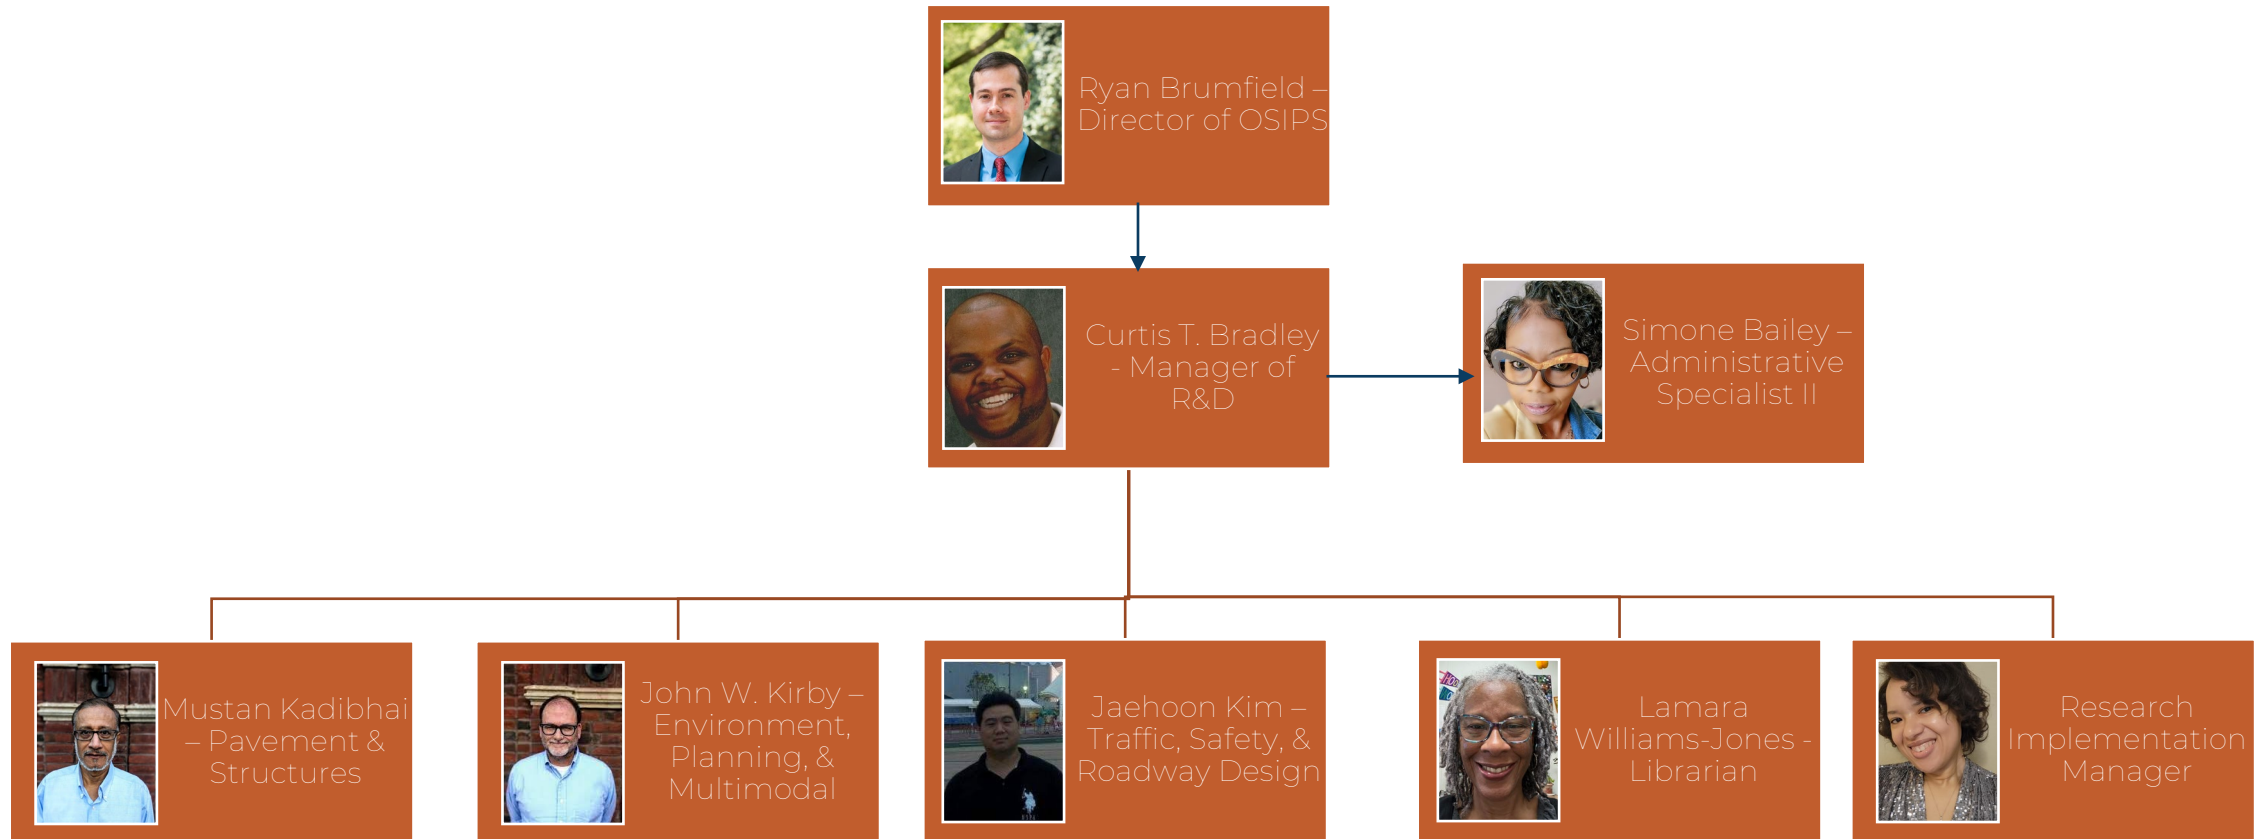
Ryan Brumfield – Director of OSIPS

Curtis T. Bradley - Manager of R&D

Simone Bailey – Administrative Specialist II

Mustan Kadibhai – Pavement & Structures

John W. Kirby – Environment, Planning, & Multimodal

Jaehoon Kim – Traffic, Safety, & Roadway Design

Lamara Williams-Jones - Librarian

Research Implementation Manager